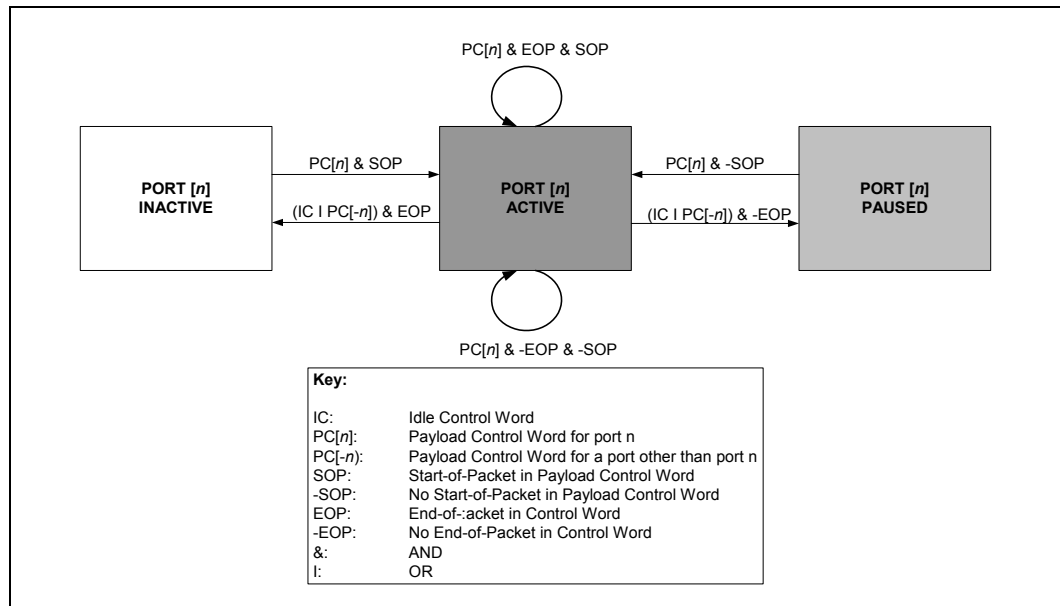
PC[$n$] & EOP & SOP

PORT [$n$] INACTIVE

PC[$n$] & SOP

(IC I PC[-$n$]) & EOP

PORT [$n$] ACTIVE

PC[$n$] & -SOP

(IC I PC[-$n$]) & -EOP

PORT [$n$] PAUSED

PC[$n$] & -EOP & -SOP

| Key: | |
|---|---|
| IC: | Idle Control Word |
| PC[$n$]: | Payload Control Word for port n |
| PC[-$n$]: | Payload Control Word for a port other than port n |
| SOP: | Start-of-Packet in Payload Control Word |
| -SOP: | No Start-of-Packet in Payload Control Word |
| EOP: | End-of-:acket in Control Word |
| -EOP: | No End-of-Packet in Control Word |
| &: | AND |
| I: | OR |